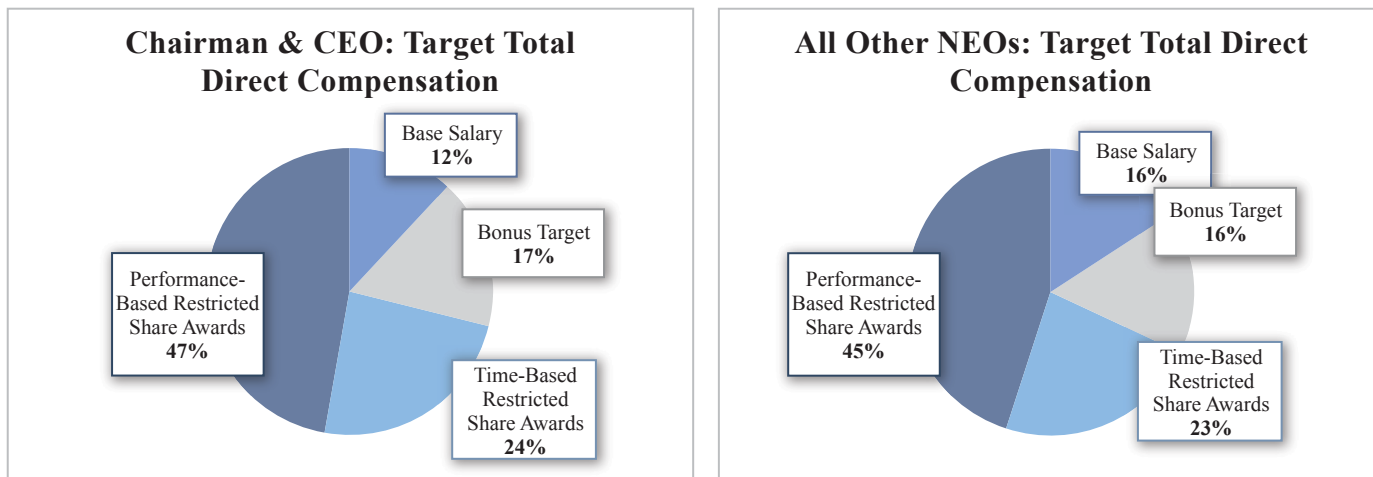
Chairman & CEO: Target Total Direct Compensation

Base Salary
12%

Bonus Target
17%

Performance-Based Restricted Share Awards
47%

Time-Based Restricted Share Awards
24%

All Other NEOs: Target Total Direct Compensation

Base Salary
16%

Bonus Target
16%

Performance-Based Restricted Share Awards
45%

Time-Based Restricted Share Awards
23%